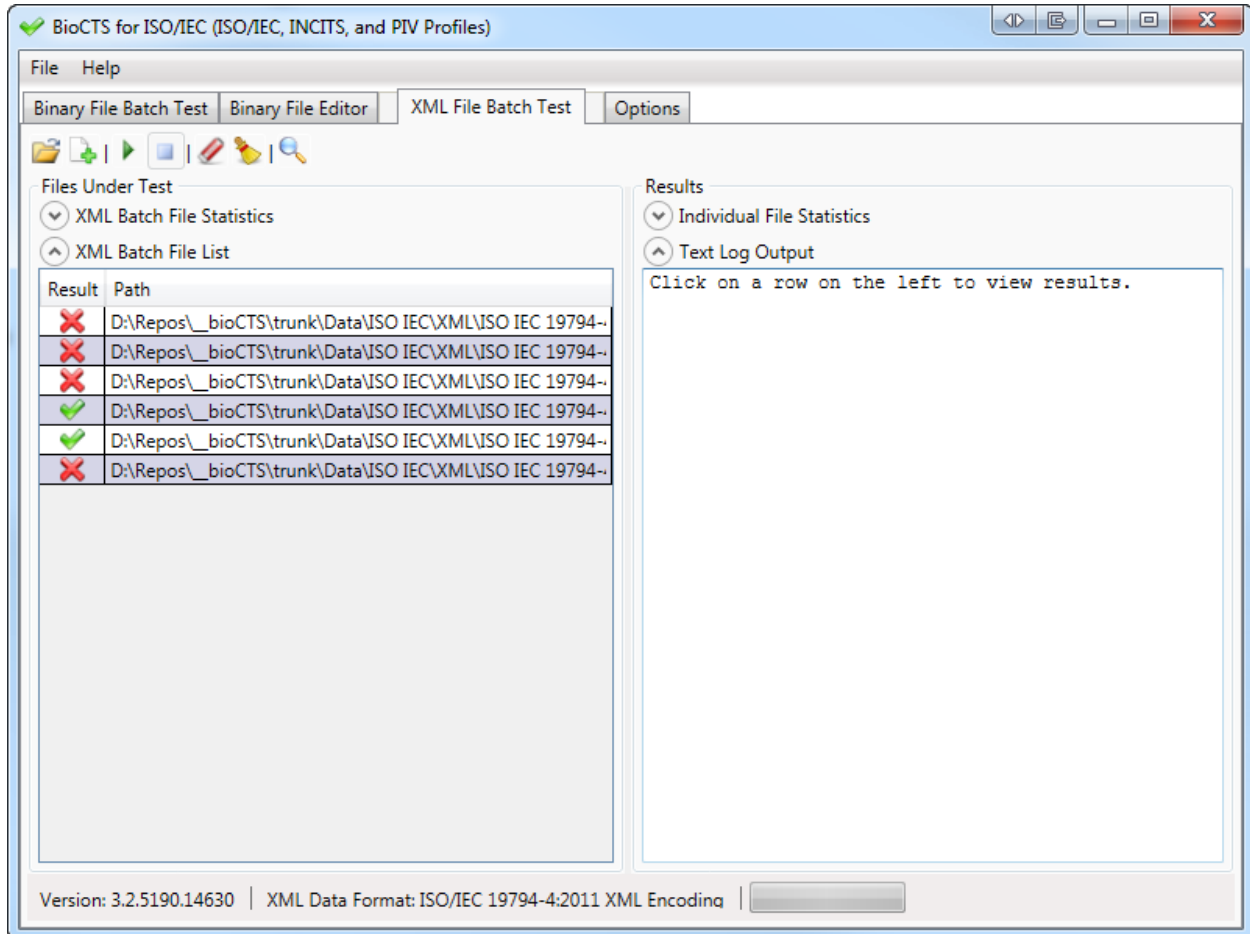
BioCTS for ISO/IEC (ISO/IEC, INCITS, and PIV Profiles)

File Help

Binary File Batch Test | Binary File Editor | XML File Batch Test | Options

Files Under Test

XML Batch File Statistics

XML Batch File List

| Result | Path |
|---|---|
| | D:\Repos\_bioCTS\trunk\Data\ISO IEC\XML\ISO IEC 19794- |
| | D:\Repos\_bioCTS\trunk\Data\ISO IEC\XML\ISO IEC 19794- |
| | D:\Repos\_bioCTS\trunk\Data\ISO IEC\XML\ISO IEC 19794- |
| | D:\Repos\_bioCTS\trunk\Data\ISO IEC\XML\ISO IEC 19794- |
| | D:\Repos\_bioCTS\trunk\Data\ISO IEC\XML\ISO IEC 19794- |
| | D:\Repos\_bioCTS\trunk\Data\ISO IEC\XML\ISO IEC 19794- |

Results

Individual File Statistics

Text Log Output

Click on a row on the left to view results.

Version: 3.2.5190.14630 | XML Data Format: ISO/IEC 19794-4:2011 XML Encoding